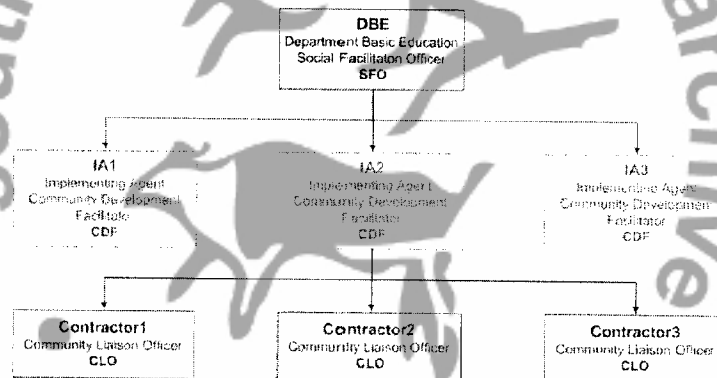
DBE
Department Basic Education
Social Facilitaton Officer
SFO

IA1
Implementing Agent
Community Development
Facilitator
CDF

IA2
Implementing Agent
Community Development
Facilitator
CDF

IA3
Implementing Agent
Community Development
Facilitator
CDF

Contractor1
Community Liaison Officer
CLO

Contractor2
Community Liaison Officer
CLO

Contractor3
Community Liaison Officer
CLO